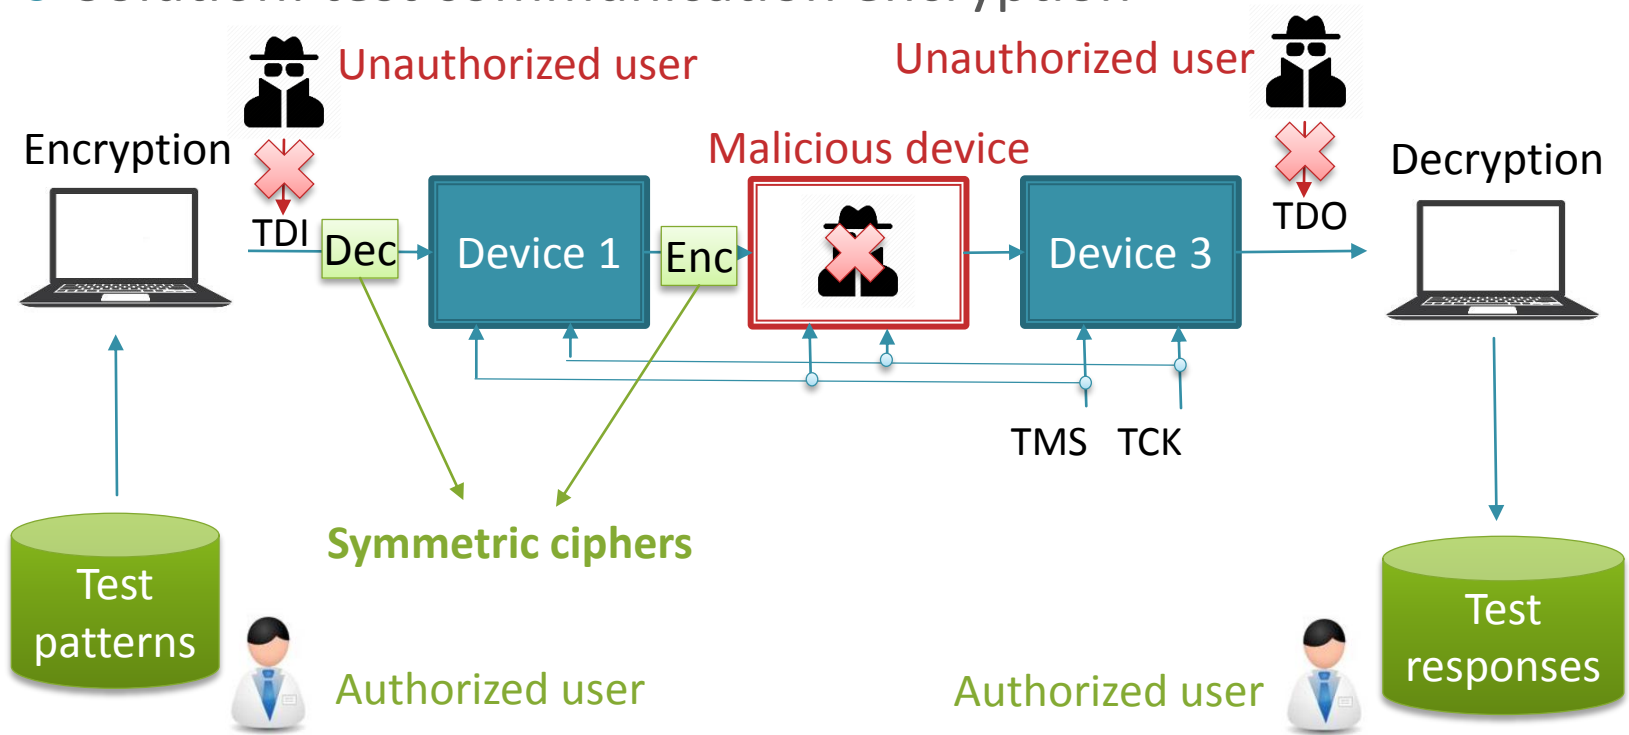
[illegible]

Unauthorized user

Unauthorized user

Encryption

Malicious device

Decryption

TDI

Dec

Device 1

Enc

Device 3

TDO

TMS TCK

Symmetric ciphers

Test patterns

Authorized user

Authorized user

Test responses